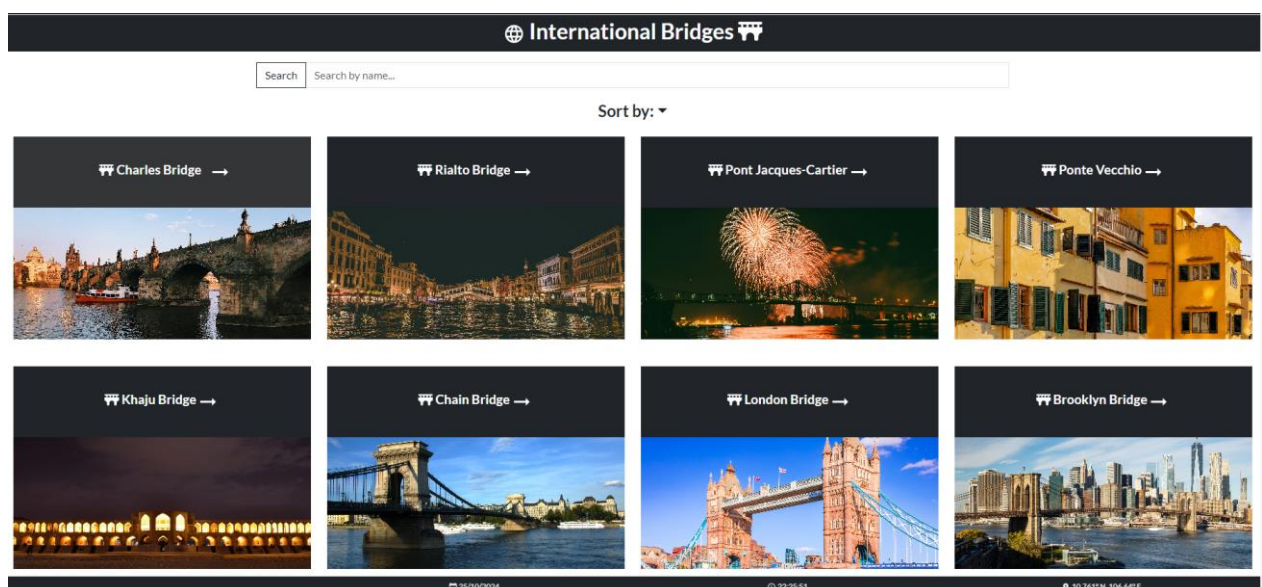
International Bridges

Search

Search by name...

Sort by:

Charles Bridge →

Rialto Bridge →

Pont Jacques-Cartier →

Ponte Vecchio →

Khaju Bridge →

Chain Bridge →

London Bridge →

Brooklyn Bridge →

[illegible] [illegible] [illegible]